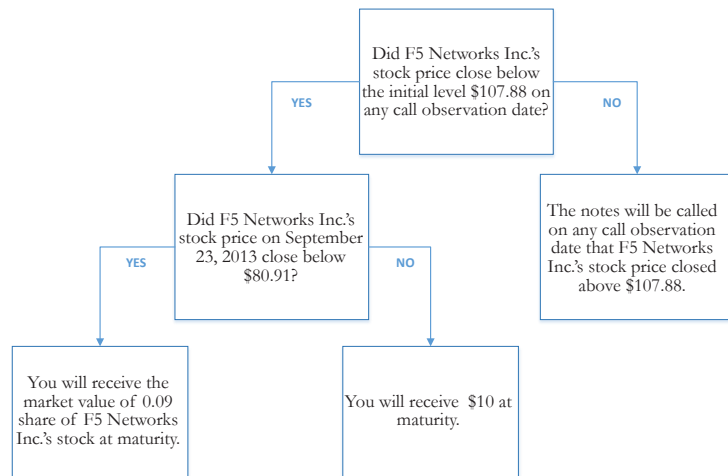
Did F5 Networks Inc.'s stock price close below the initial level \$107.88 on any call observation date?

YES

NO

Did F5 Networks Inc.'s stock price on September 23, 2013 close below \$80.91?

The notes will be called on any call observation date that F5 Networks Inc.'s stock price closed above \$107.88.

YES

NO

You will receive the market value of 0.09 share of F5 Networks Inc.'s stock at maturity.

You will receive \$10 at maturity.